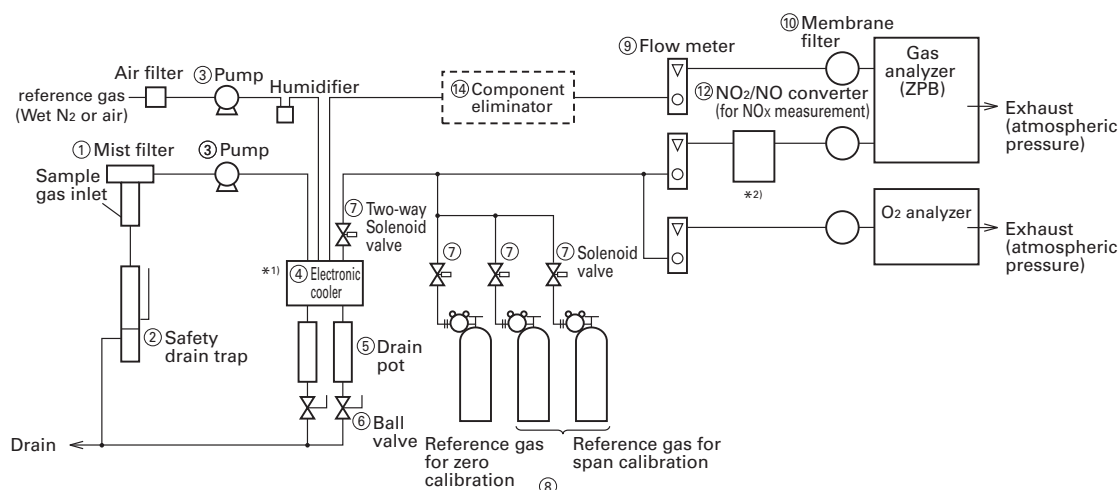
⑩ Membrane filter

⑨ Flow meter

Gas analyzer (ZPB)

Air filter ③ Pump Humidifier

reference gas (Wet $N_2$ or air)

⑭ Component eliminator

⑫ $NO_2$/NO converter (for $NO_x$ measurement)

Exhaust (atmospheric pressure)

① Mist filter ③ Pump

Sample gas inlet

⑦ Two-way Solenoid valve

*2)

$O_2$ analyzer

Exhaust (atmospheric pressure)

*1) ④ Electronic cooler

⑦ ⑦ ⑦ Solenoid valve

② Safety drain trap

⑤ Drain pot

⑥ Ball valve

Drain

Reference gas for zero calibration

Reference gas for span calibration

⑧